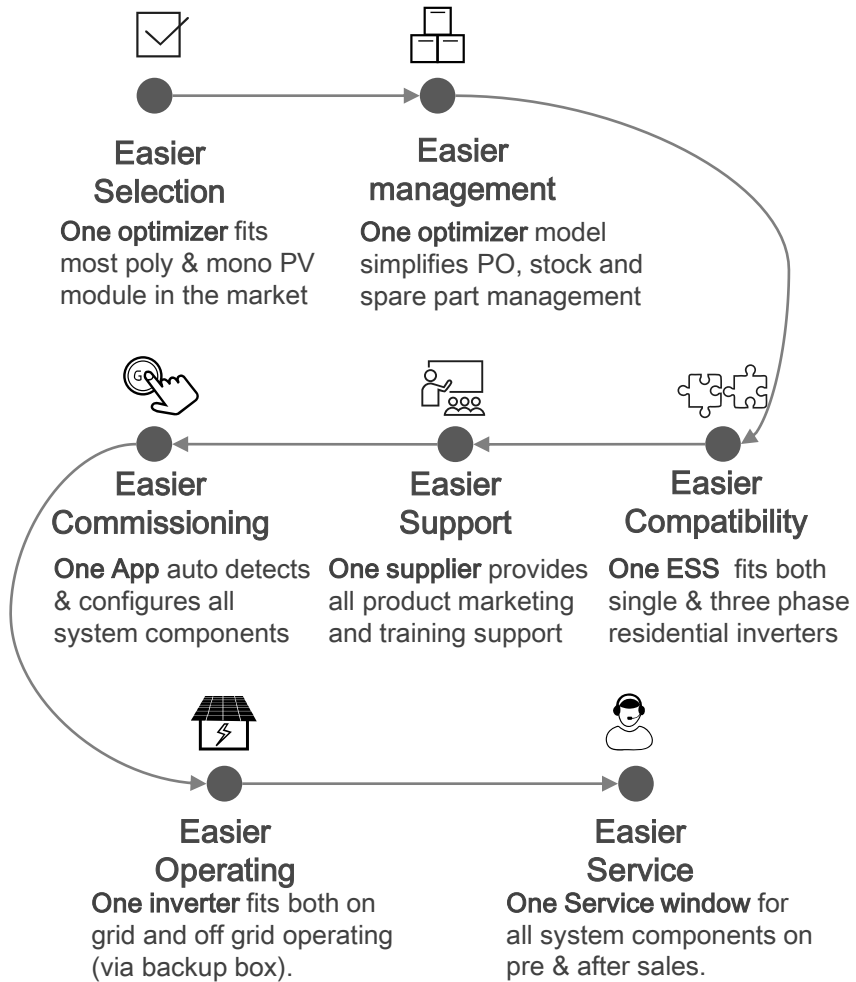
Easier Selection
One optimizer fits most poly & mono PV module in the market

Easier management
One optimizer model simplifies PO, stock and spare part management

G

Easier Commissioning
One App auto detects & configures all system components

Easier Support
One supplier provides all product marketing and training support

Easier Compatibility
One ESS fits both single & three phase residential inverters

Easier Operating
One inverter fits both on grid and off grid operating (via backup box).

Easier Service
One Service window for all system components on pre & after sales.